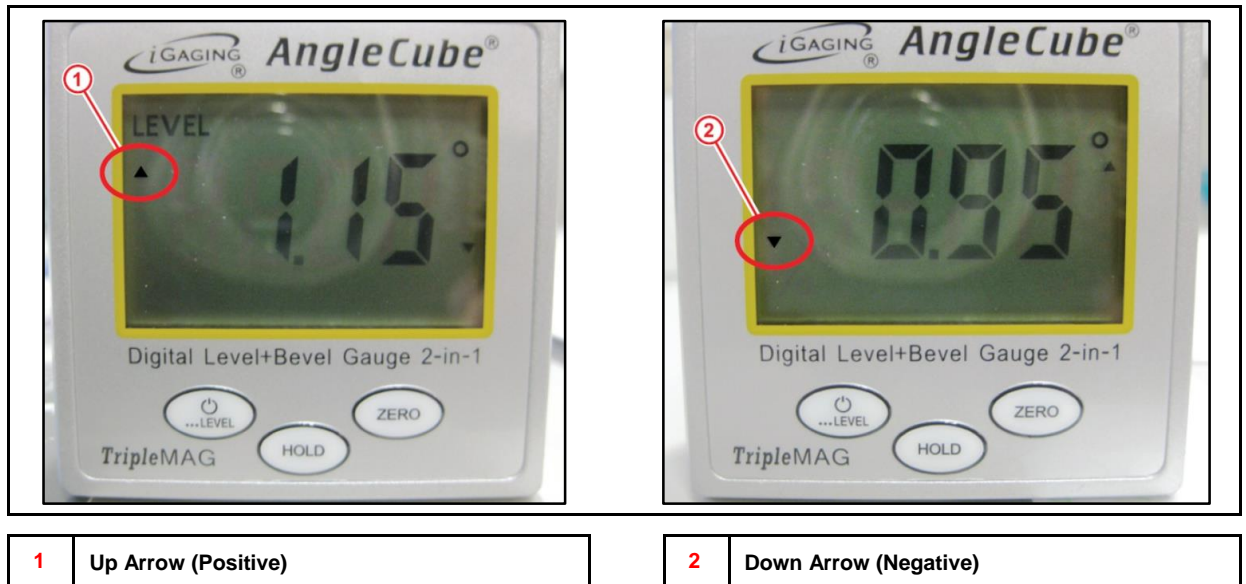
iGAGING® AngleCube®

1

LEVEL

▲ 1.15 °

Digital Level+Bevel Gauge 2-in-1

...LEVEL

ZERO

HOLD

TripleMAG

iGAGING® AngleCube®

2

▼ 0.95 °

Digital Level+Bevel Gauge 2-in-1

...LEVEL

ZERO

HOLD

TripleMAG

| 1 | Up Arrow (Positive) |
|---|---|

| 2 | Down Arrow (Negative) |
|---|---|